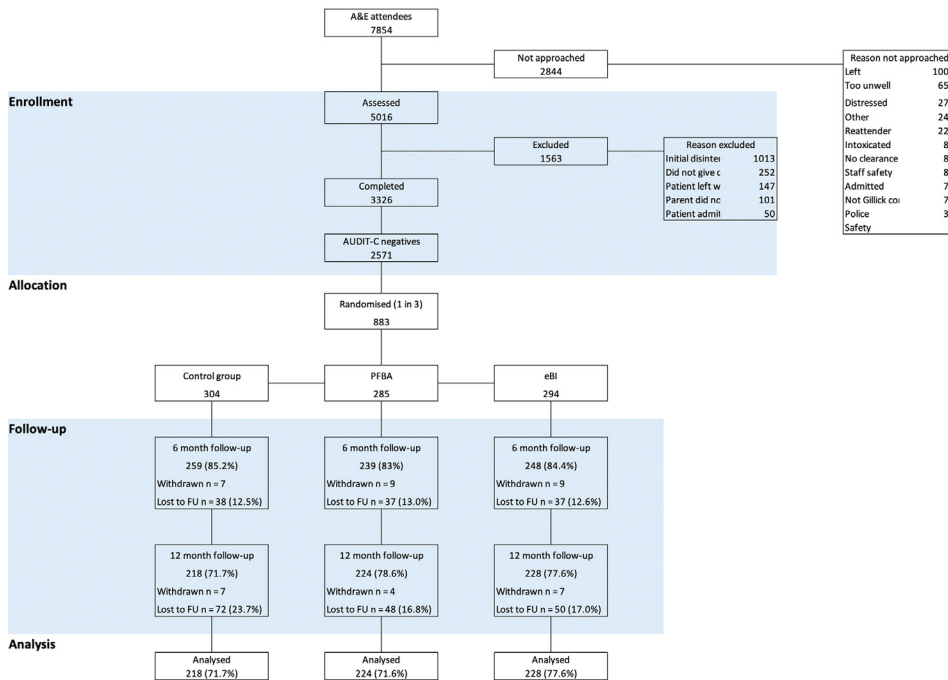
A&E attendees
7854

Not approached
2844

Reason not approached
Left 100
Too unwell 65
Distressed 27
Other 24
Reattender 22
Intoxicated 8
No clearance 8
Staff safety 8
Admitted 7
Not Gillick co 7
Police 3
Safety

Enrollment

Assessed
5016

Excluded
1563

Reason excluded
Initial disinter 1013
Did not give c 252
Patient left w 147
Parent did nc 101
Patient admit 50

Completed
3326

AUDIT-C negatives
2571

Allocation

Randomised (1 in 3)
883

Control group
304

PFBA
285

eBI
294

Follow-up

6 month follow-up
259 (85.2%)
Withdrawn n = 7
Lost to FU n = 38 (12.5%)

6 month follow-up
239 (83%)
Withdrawn n = 9
Lost to FU n = 37 (13.0%)

6 month follow-up
248 (84.4%)
Withdrawn n = 9
Lost to FU n = 37 (12.6%)

12 month follow-up
218 (71.7%)
Withdrawn n = 7
Lost to FU n = 72 (23.7%)

12 month follow-up
224 (78.6%)
Withdrawn n = 4
Lost to FU n = 48 (16.8%)

12 month follow-up
228 (77.6%)
Withdrawn n = 7
Lost to FU n = 50 (17.0%)

Analysis

Analysed
218 (71.7%)

Analysed
224 (71.6%)

Analysed
228 (77.6%)